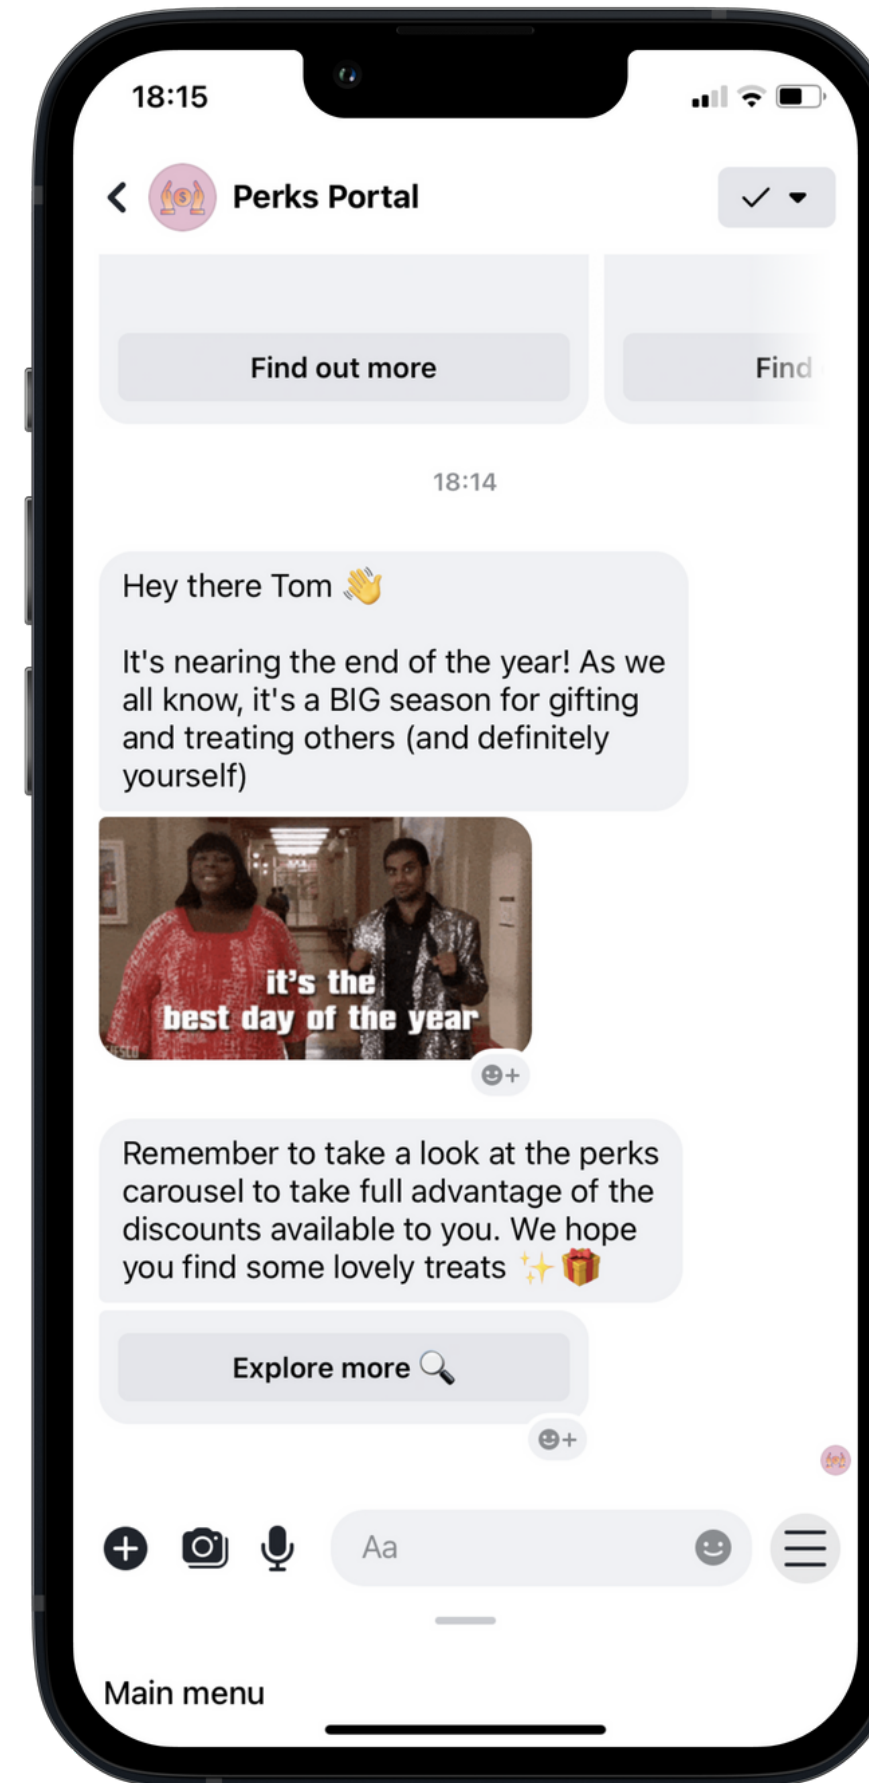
18:15

Perks Portal

Find out more

Find

18:14

Hey there Tom 👋

It's nearing the end of the year! As we all know, it's a BIG season for gifting and treating others (and definitely yourself)

it's the best day of the year

Remember to take a look at the perks carousel to take full advantage of the discounts available to you. We hope you find some lovely treats ✨🎁

Explore more 🔍

Aa

Main menu